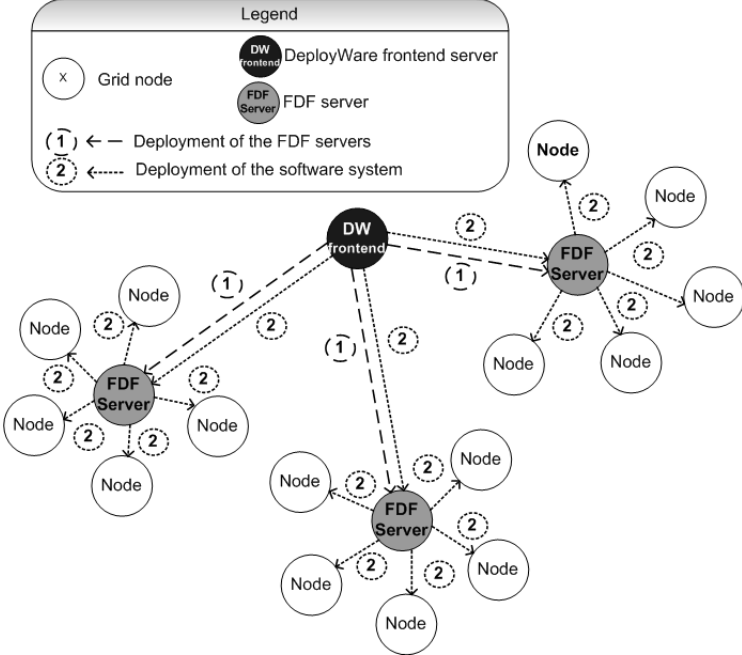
Legend

x Grid node

DW frontend DeployWare frontend server

FDF Server FDF server

1 Deployment of the FDF servers

2 Deployment of the software system

DW frontend

1 2 1 2 1 2

FDF Server

Node Node Node Node Node

2 2 2 2 2

FDF Server

Node Node Node Node Node

2 2 2 2 2

FDF Server

Node Node Node Node Node

2 2 2 2 2